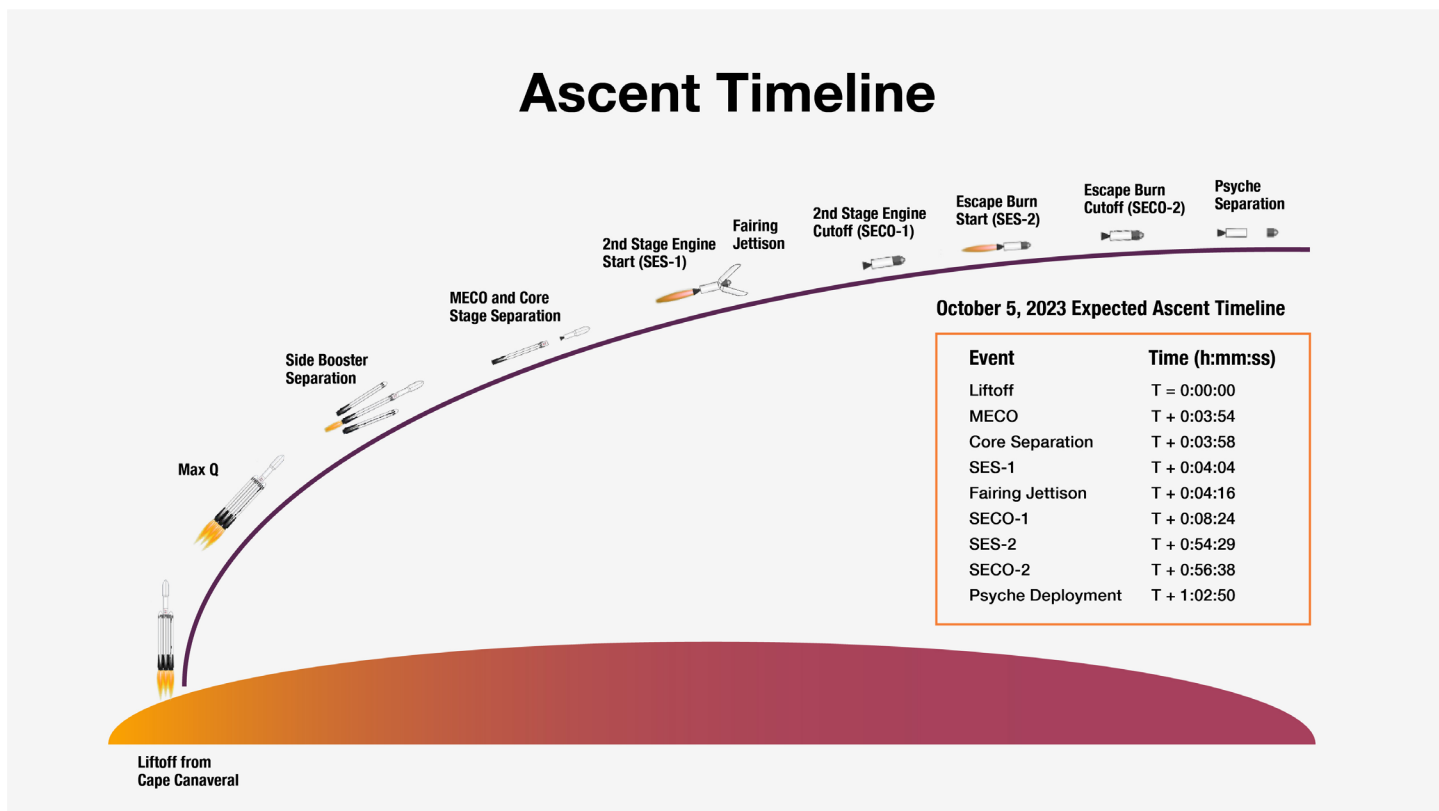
Ascent Timeline

Max Q

Side Booster Separation

MECO and Core Stage Separation

2nd Stage Engine Start (SES-1)

Fairing Jettison

2nd Stage Engine Cutoff (SECO-1)

Escape Burn Start (SES-2)

Escape Burn Cutoff (SECO-2)

Psyche Separation

October 5, 2023 Expected Ascent Timeline

| Event | Time (h:mm:ss) |
|---|---|
| Liftoff | T = 0:00:00 |
| MECO | T + 0:03:54 |
| Core Separation | T + 0:03:58 |
| SES-1 | T + 0:04:04 |
| Fairing Jettison | T + 0:04:16 |
| SECO-1 | T + 0:08:24 |
| SES-2 | T + 0:54:29 |
| SECO-2 | T + 0:56:38 |
| Psyche Deployment | T + 1:02:50 |

Liftoff from Cape Canaveral